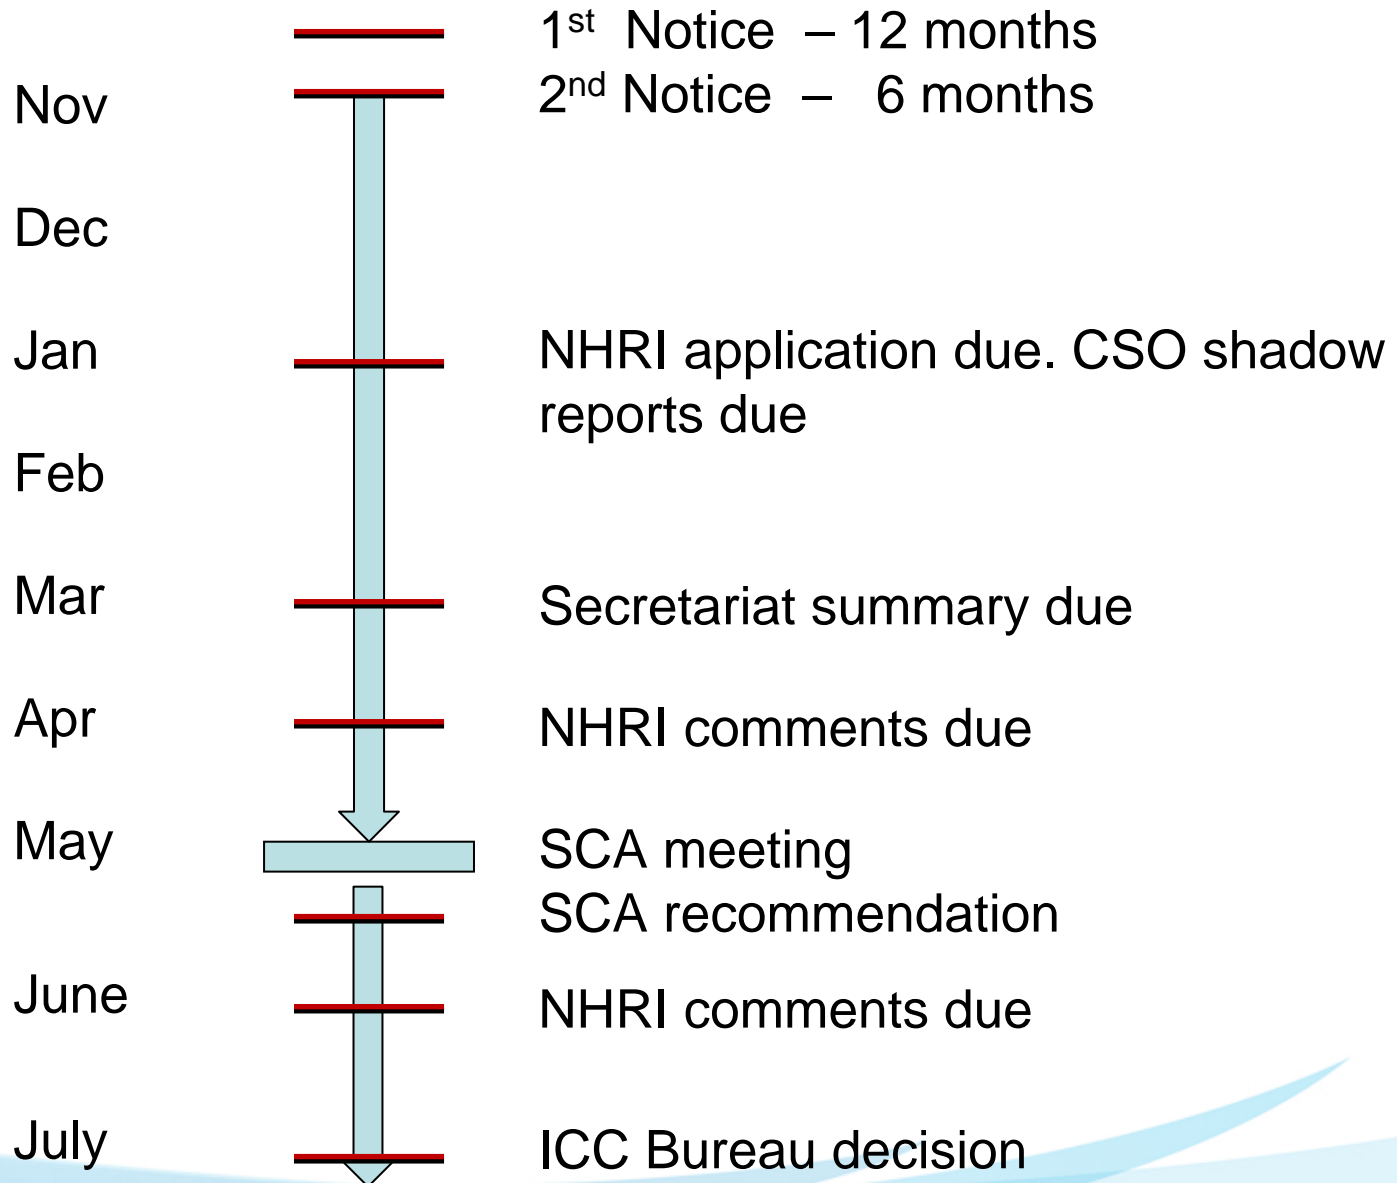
1$^{st}$ Notice – 12 months

Nov 2$^{nd}$ Notice – 6 months

Dec

Jan NHRI application due. CSO shadow reports due

Feb

Mar Secretariat summary due

Apr NHRI comments due

May SCA meeting

SCA recommendation

June NHRI comments due

July ICC Bureau decision